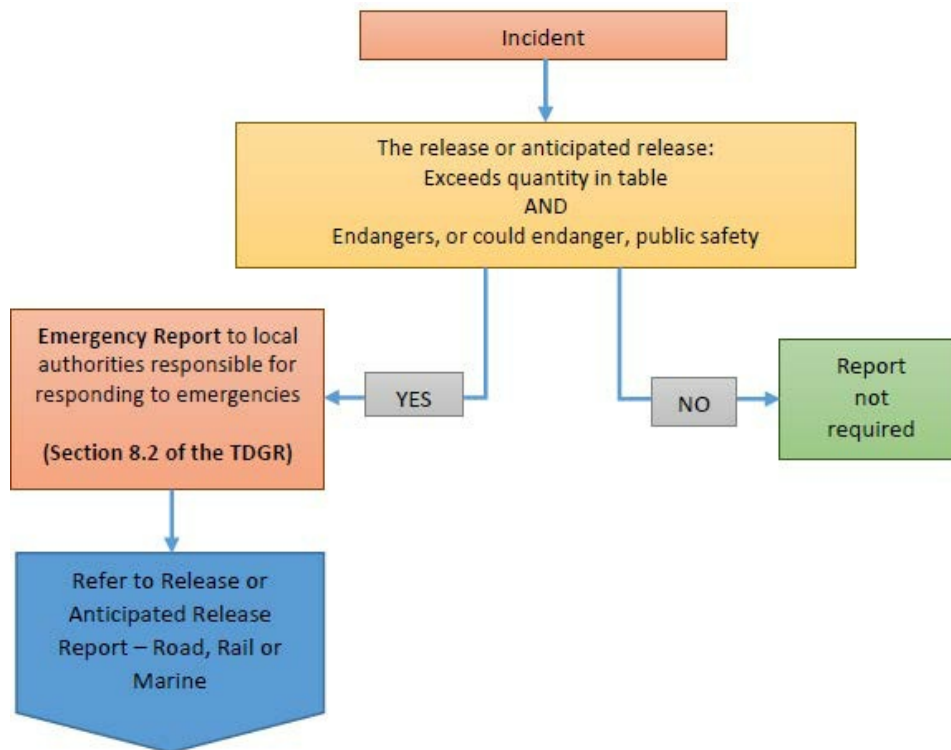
Incident

The release or anticipated release:
Exceeds quantity in table
AND
Endangers, or could endanger, public safety

YES

NO

**Emergency Report** to local authorities responsible for responding to emergencies

**(Section 8.2 of the TDGR)**

Report not required

Refer to Release or Anticipated Release Report – Road, Rail or Marine